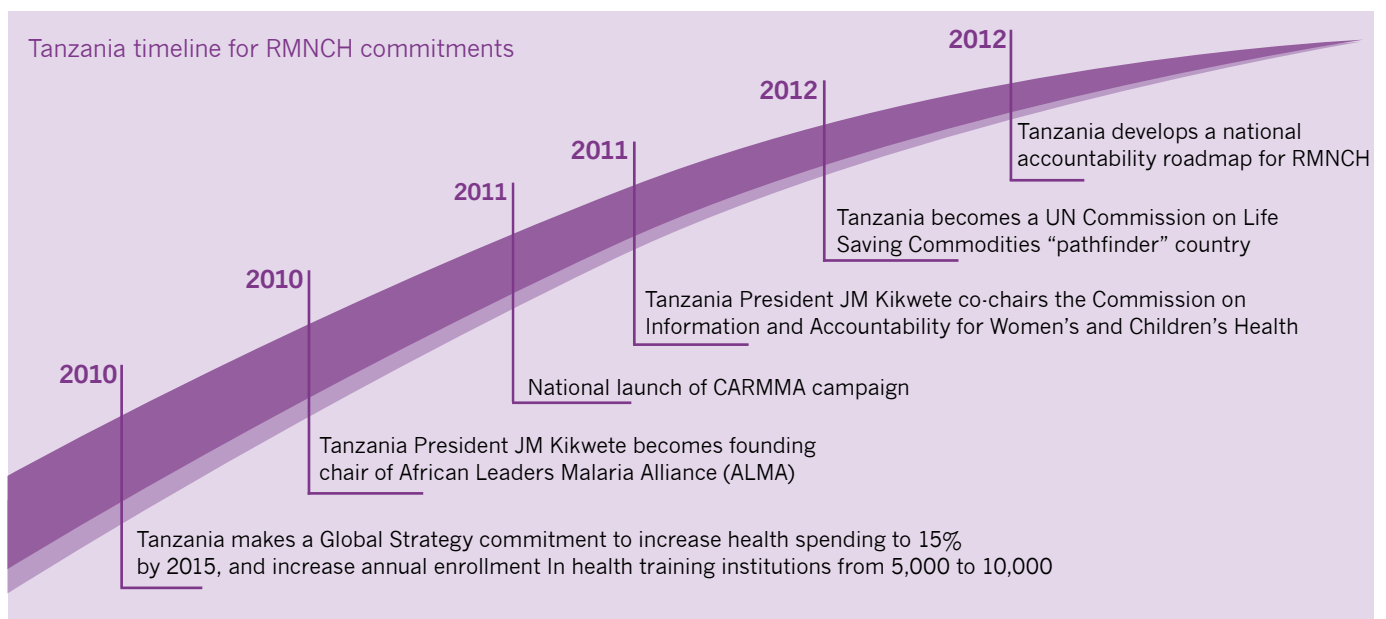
Tanzania timeline for RMNCH commitments

2010

Tanzania makes a Global Strategy commitment to increase health spending to 15% by 2015, and increase annual enrollment In health training institutions from 5,000 to 10,000

2010

Tanzania President JM Kikwete becomes founding chair of African Leaders Malaria Alliance (ALMA)

2011

National launch of CARMMA campaign

2011

Tanzania President JM Kikwete co-chairs the Commission on Information and Accountability for Women's and Children's Health

2012

Tanzania becomes a UN Commission on Life Saving Commodities "pathfinder" country

2012

Tanzania develops a national accountability roadmap for RMNCH